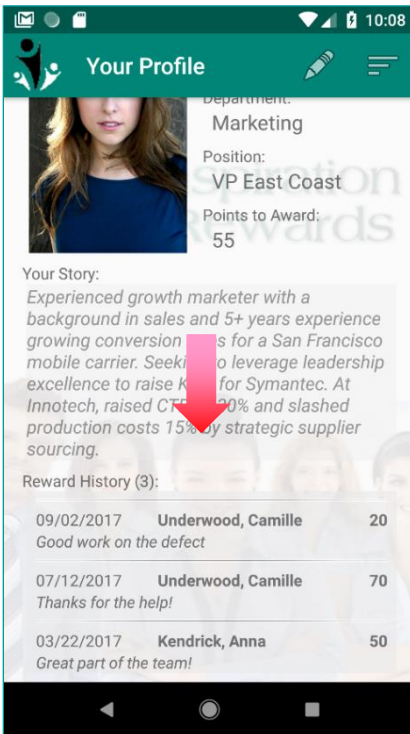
10:08

Your Profile

Department:
Marketing
Position:
VP East Coast
Points to Award:
55

spiration
Rewards

Your Story:
Experienced growth marketer with a background in sales and 5+ years experience growing conversion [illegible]s for a San Francisco mobile carrier. Seeki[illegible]o leverage leadership excellence to raise K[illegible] for Symantec. At Innotech, raised CT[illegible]0% and slashed production costs 15% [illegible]y strategic supplier sourcing.

Reward History (3):

09/02/2017 Underwood, Camille 20
Good work on the defect

07/12/2017 Underwood, Camille 70
Thanks for the help!

03/22/2017 Kendrick, Anna 50
Great part of the team!